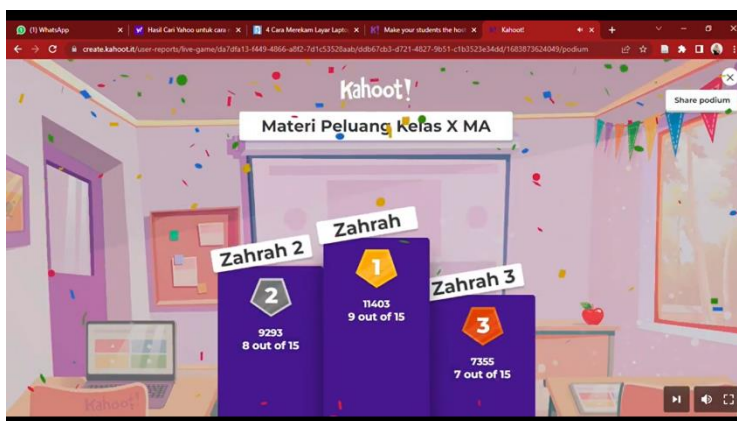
(1) WhatsApp
Hasil Cari Yahoo untuk cara n
4 Cara Merekam Layar Lapto
Make your students the host
Kahoot!
create.kahoot.it/user-reports/live-game/da7dfa13-f449-4866-a8f2-7d1c53528aab/ddb67cb3-d721-4827-9b51-c1b3523e34dd/1683873624049/podium

Kahoot!

Share podium

Materi Peluang Kelas X MA

Zahrah 2
2
9293
8 out of 15

Zahrah
1
11403
9 out of 15

Zahrah 3
3
7355
7 out of 15

Kahoot!